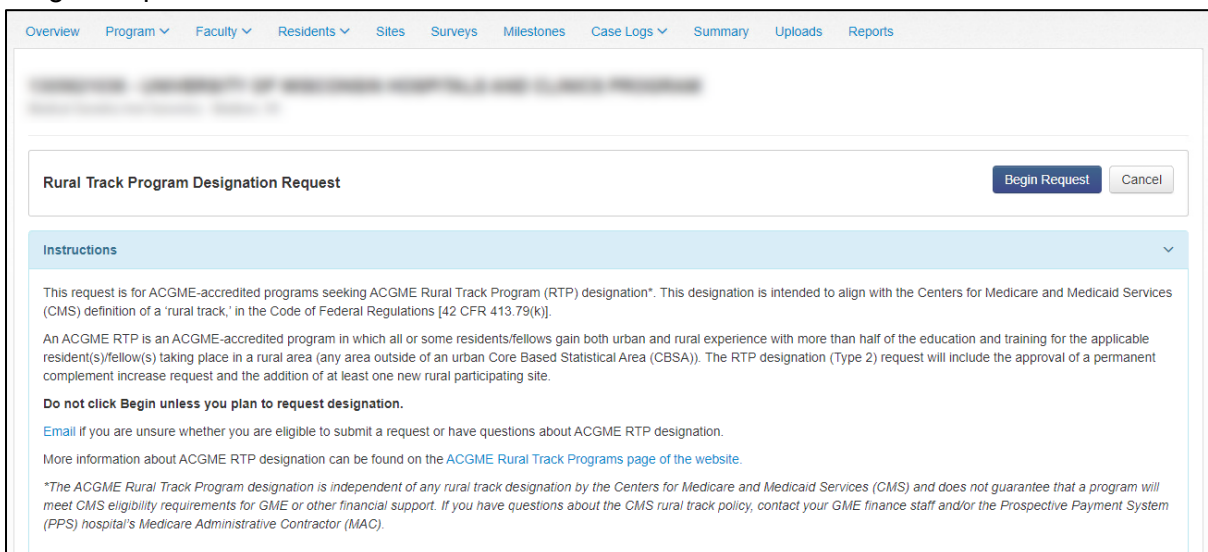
Overview Program Faculty Residents Sites Surveys Milestones Case Logs Summary Uploads Reports

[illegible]
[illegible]

Rural Track Program Designation Request

Begin Request Cancel

Instructions

This request is for ACGME-accredited programs seeking ACGME Rural Track Program (RTP) designation*. This designation is intended to align with the Centers for Medicare and Medicaid Services (CMS) definition of a 'rural track,' in the Code of Federal Regulations [42 CFR 413.79(k)].

An ACGME RTP is an ACGME-accredited program in which all or some residents/fellows gain both urban and rural experience with more than half of the education and training for the applicable resident(s)/fellow(s) taking place in a rural area (any area outside of an urban Core Based Statistical Area (CBSA)). The RTP designation (Type 2) request will include the approval of a permanent complement increase request and the addition of at least one new rural participating site.

Do not click Begin unless you plan to request designation.

Email if you are unsure whether you are eligible to submit a request or have questions about ACGME RTP designation.

More information about ACGME RTP designation can be found on the ACGME Rural Track Programs page of the website.

*The ACGME Rural Track Program designation is independent of any rural track designation by the Centers for Medicare and Medicaid Services (CMS) and does not guarantee that a program will meet CMS eligibility requirements for GME or other financial support. If you have questions about the CMS rural track policy, contact your GME finance staff and/or the Prospective Payment System (PPS) hospital's Medicare Administrative Contractor (MAC).